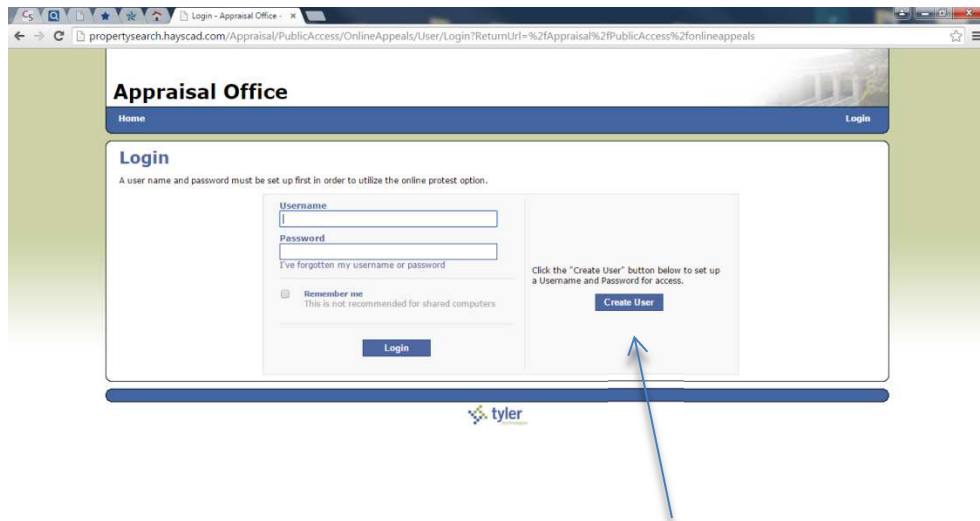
Login - Appraisal Office - ×

propertysearch.hayscad.com/Appraisal/PublicAccess/OnlineAppeals/User/Login?ReturnUrl=%2fAppraisal%2fPublicAccess%2fonlineappeals

Appraisal Office

Home

Login

Login

A user name and password must be set up first in order to utilize the online protest option.

Username

Password

I've forgotten my username or password

Remember me
This is not recommended for shared computers

Login

Click the "Create User" button below to set up a Username and Password for access.

Create User

tyler